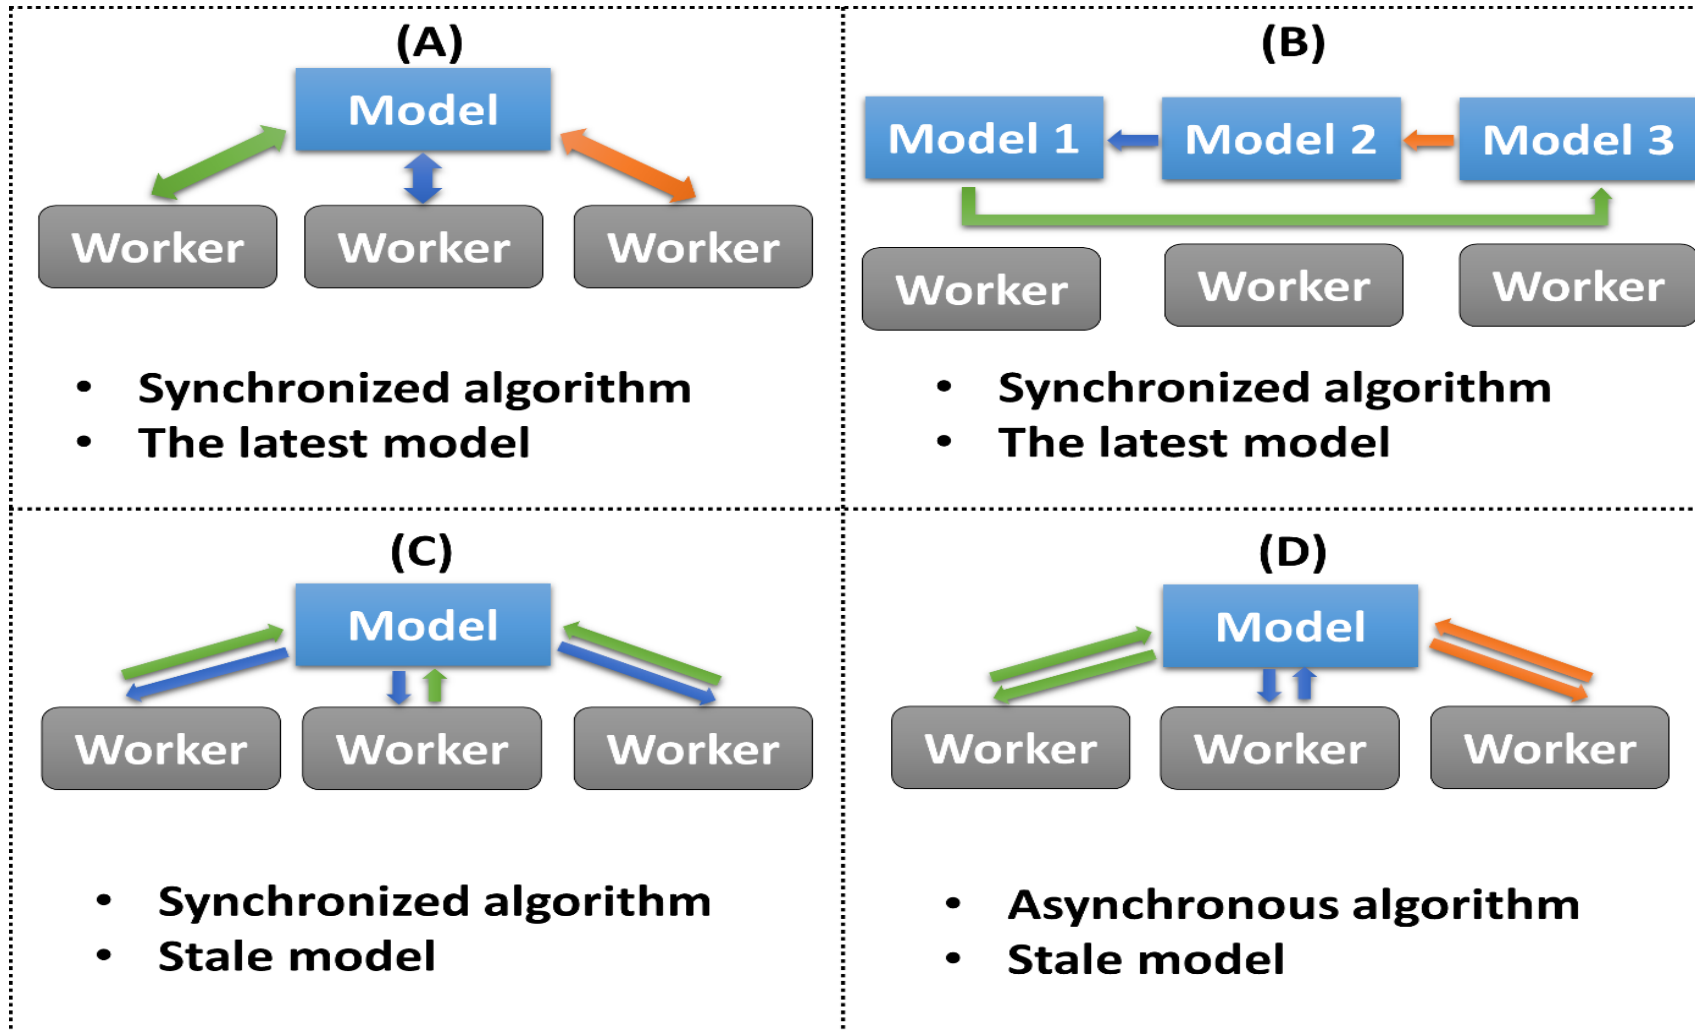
(A)

Model

Worker Worker Worker

- Synchronized algorithm
- The latest model

(B)

Model 1 Model 2 Model 3

Worker Worker Worker

- Synchronized algorithm
- The latest model

(C)

Model

Worker Worker Worker

- Synchronized algorithm
- Stale model

(D)

Model

Worker Worker Worker

- Asynchronous algorithm
- Stale model